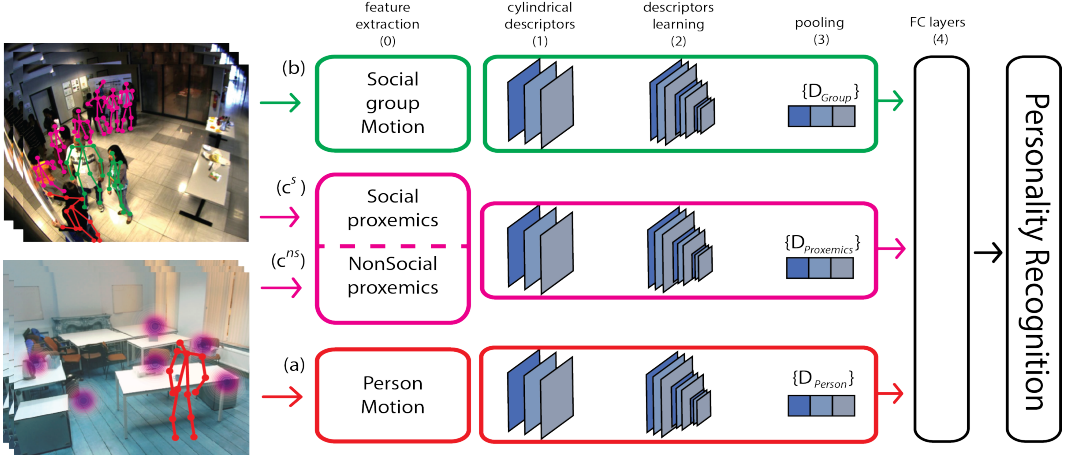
feature extraction
(0)

cylindrical descriptors
(1)

descriptors learning
(2)

pooling
(3)

FC layers
(4)

(b)

Social group Motion

$\{D_{Group}\}$

$(c^{s})$

Social proxemics

$(c^{ns})$

NonSocial proxemics

$\{D_{Proxemics}\}$

(a)

Person Motion

$\{D_{Person}\}$

Personality Recognition